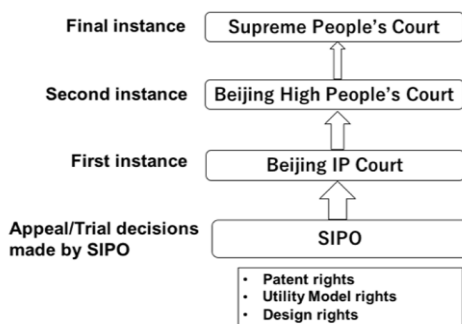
Final instance

Supreme People's Court

Second instance

Beijing High People's Court

First instance

Beijing IP Court

Appeal/Trial decisions made by SIPO

SIPO

- Patent rights
- Utility Model rights
- Design rights